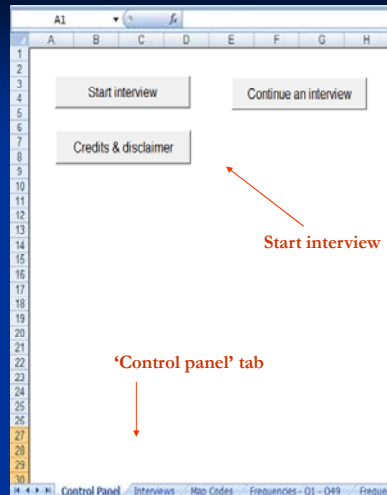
A1 $f_x$

| | A | B | C | D | E | F | G | H |
|---|---|---|---|---|---|---|---|---|
| 1 | | | | | | | | |
| 2 | | | | | | | | |
| 3 | | | | | | | | |
| 4 | | | | | | | | |
| 5 | | | | | | | | |
| 6 | | | | | | | | |
| 7 | | | | | | | | |
| 8 | | | | | | | | |
| 9 | | | | | | | | |
| 10 | | | | | | | | |
| 11 | | | | | | | | |
| 12 | | | | | | | | |
| 13 | | | | | | | | |
| 14 | | | | | | | | |
| 15 | | | | | | | | |
| 16 | | | | | | | | |
| 17 | | | | | | | | |
| 18 | | | | | | | | |
| 19 | | | | | | | | |
| 20 | | | | | | | | |
| 21 | | | | | | | | |
| 22 | | | | | | | | |
| 23 | | | | | | | | |
| 24 | | | | | | | | |
| 25 | | | | | | | | |
| 26 | | | | | | | | |
| 27 | | | | | | | | |
| 28 | | | | | | | | |
| 29 | | | | | | | | |
| 30 | | | | | | | | |

Start interview

Continue an interview

Credits & disclaimer

Start interview

'Control panel' tab

Control Panel Interviews Map Codes Frequencies - Q1 - Q49 Freque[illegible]